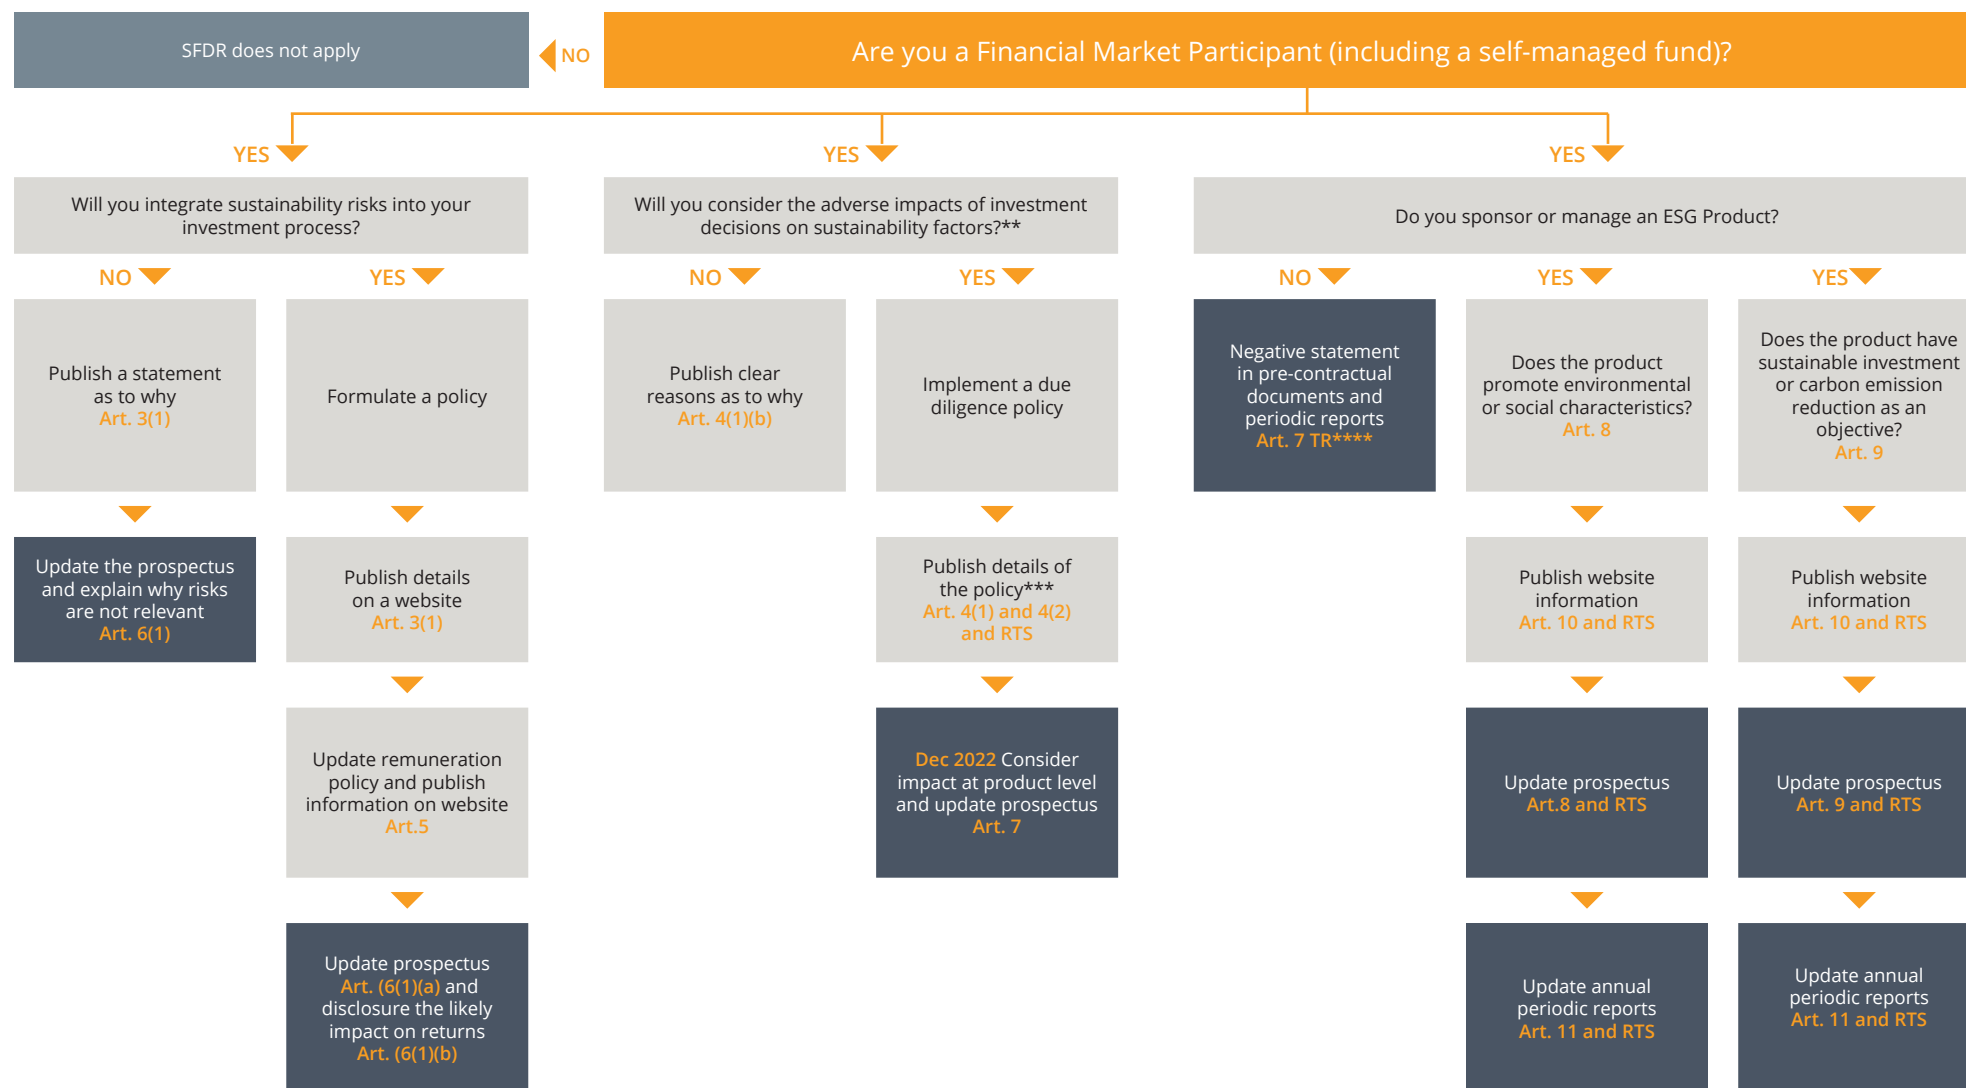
SFDR does not apply

NO

Are you a Financial Market Participant (including a self-managed fund)?

YES

Will you integrate sustainability risks into your investment process?

NO

Publish a statement as to why Art. 3(1)

Update the prospectus and explain why risks are not relevant Art. 6(1)

YES

Formulate a policy

Publish details on a website Art. 3(1)

Update remuneration policy and publish information on website Art.5

Update prospectus Art. (6(1)(a) and disclosure the likely impact on returns Art. (6(1)(b)

YES

Will you consider the adverse impacts of investment decisions on sustainability factors?**

NO

Publish clear reasons as to why Art. 4(1)(b)

YES

Implement a due diligence policy

Publish details of the policy*** Art. 4(1) and 4(2) and RTS

Dec 2022 Consider impact at product level and update prospectus Art. 7

YES

Do you sponsor or manage an ESG Product?

NO

Negative statement in pre-contractual documents and periodic reports Art. 7 TR****

YES

Does the product promote environmental or social characteristics? Art. 8

Publish website information Art. 10 and RTS

Update prospectus Art.8 and RTS

Update annual periodic reports Art. 11 and RTS

YES

Does the product have sustainable investment or carbon emission reduction as an objective? Art. 9

Publish website information Art. 10 and RTS

Update prospectus Art. 9 and RTS

Update annual periodic reports Art. 11 and RTS